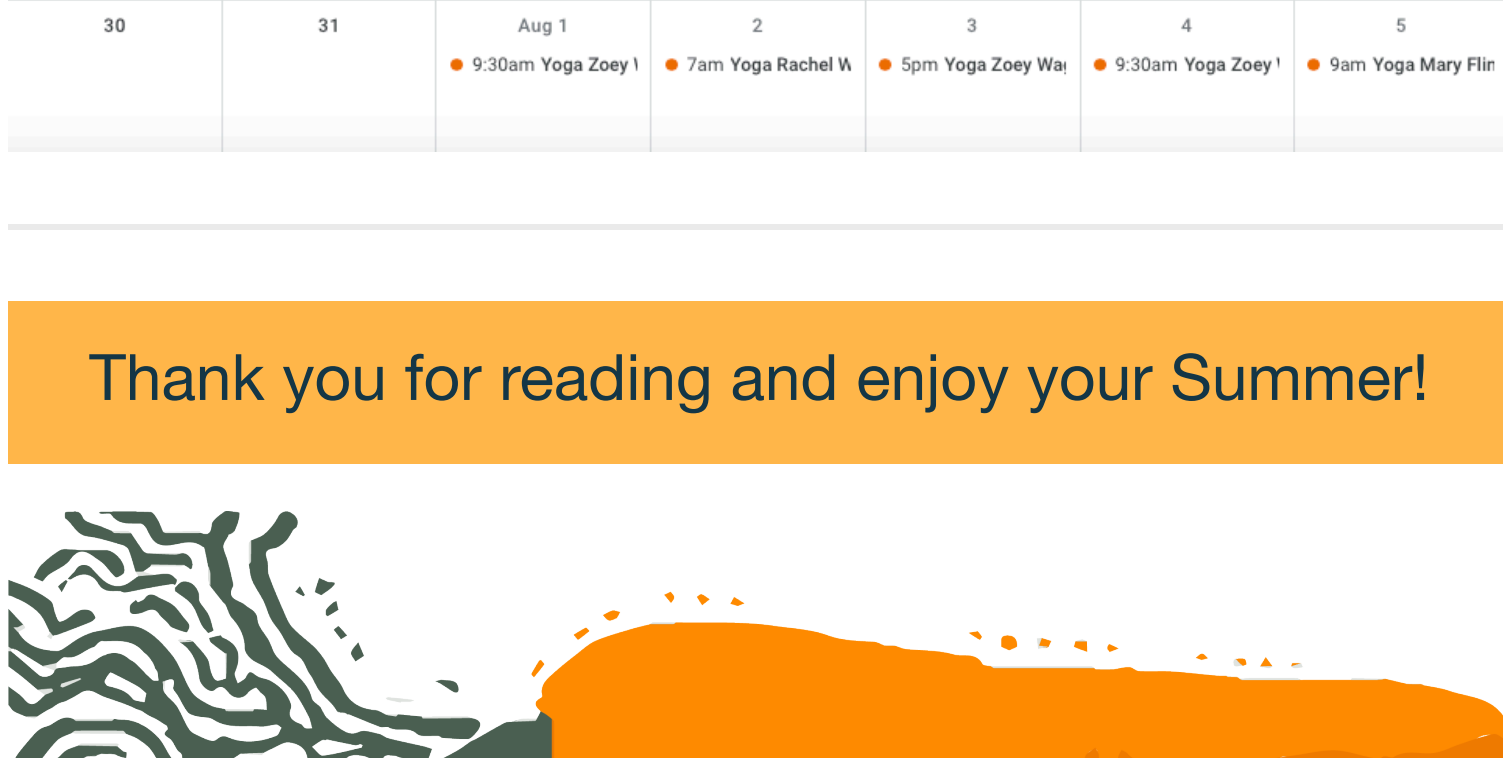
| 30 | 31 | Aug 1 | 2 | 3 | 4 | 5 |
|---|---|---|---|---|---|---|
| | | 9:30am Yoga Zoey \ | 7am Yoga Rachel W | 5pm Yoga Zoey Wa | 9:30am Yoga Zoey \ | 9am Yoga Mary Flin |

Thank you for reading and enjoy your Summer!